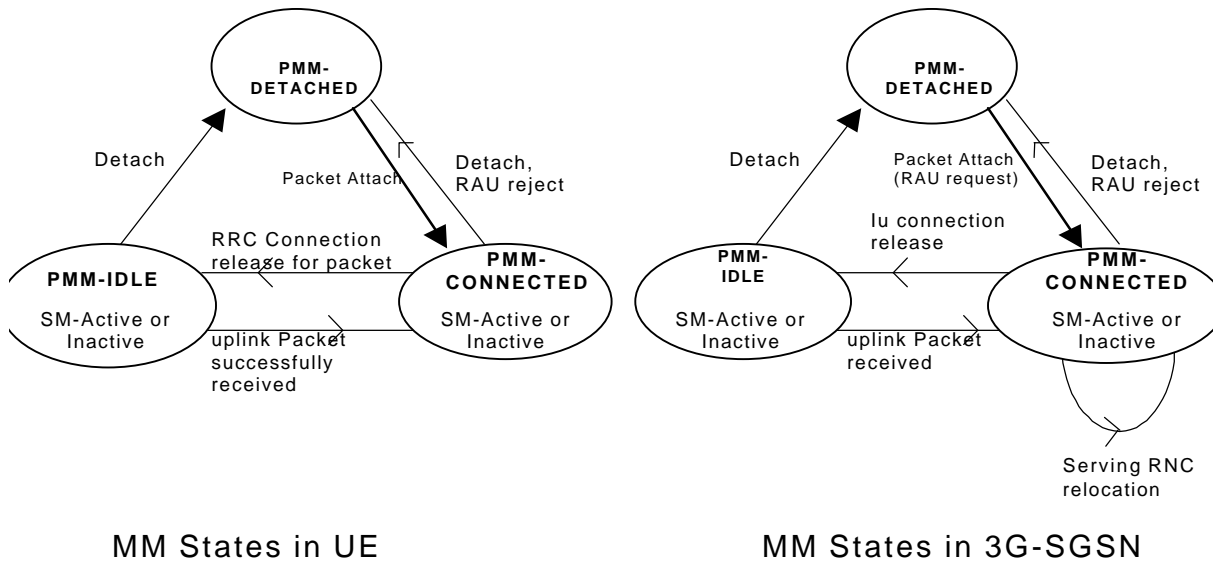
PMM-DETACHED

Detach

Packet Attach

Detach, RAU reject

RRC Connection release for packet

PMM-IDLE

SM-Active or Inactive

PMM-CONNECTED

SM-Active or Inactive

uplink Packet successfully received

MM States in UE

PMM-DETACHED

Detach

Packet Attach (RAU request)

Detach, RAU reject

Iu connection release

PMM-IDLE

SM-Active or Inactive

PMM-CONNECTED

SM-Active or Inactive

uplink Packet received

Serving RNC relocation

MM States in 3G-SGSN